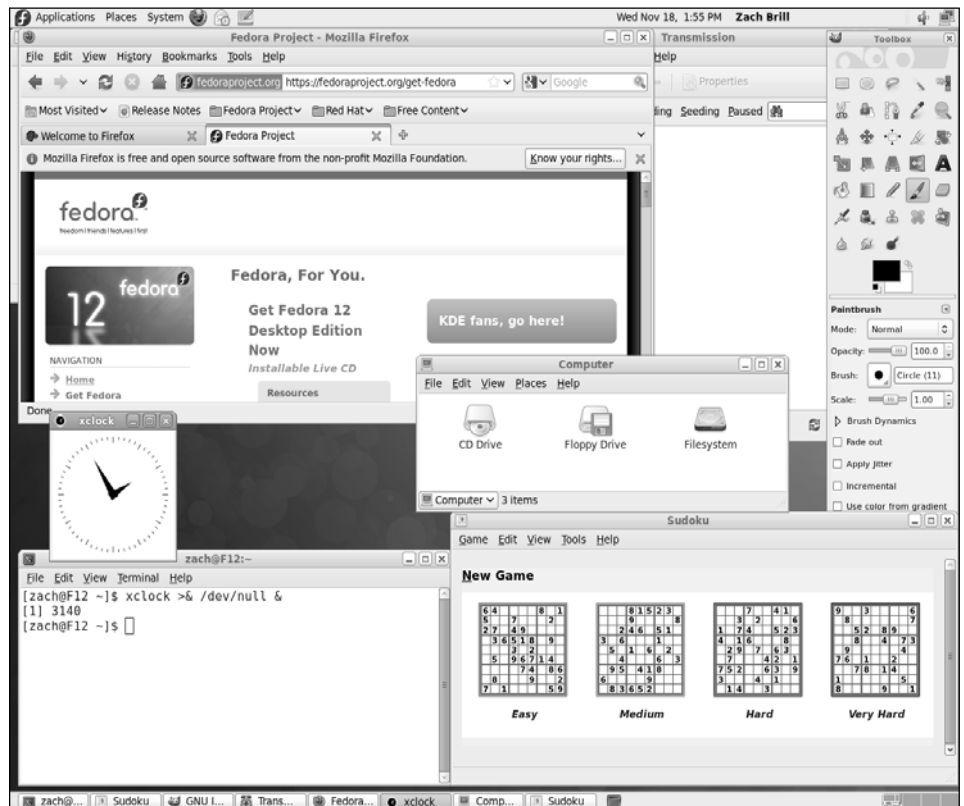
Applications Places System

Wed Nov 18, 1:55 PM Zach Brill

Fedora Project - Mozilla Firefox

File Edit View History Bookmarks Tools Help

fedoraproject.org https://fedoraproject.org/get-fedora

Google

Most Visited Release Notes Fedora Project Red Hat Free Content

Welcome to Firefox

Fedora Project

Mozilla Firefox is free and open source software from the non-profit Mozilla Foundation.

Know your rights...

fedora

freedom | friends | features | first

fedora

12

Fedora, For You.

Get Fedora 12 Desktop Edition Now

Installable Live CD

KDE fans, go here!

NAVIGATION

Home

Get Fedora

Resources

Done

Transmission

Help

Properties

ding Seeding Paused

Toolbox

Paintbrush

Mode: Normal

Opacity: 100.0

Brush: Circle (11)

Scale: 1.00

Brush Dynamics

Fade out

Apply Jitter

Incremental

Use color from gradient

xclock

Computer

File Edit View Places Help

CD Drive

Floppy Drive

Filesystem

Computer 3 items

Sudoku

Game Edit View Tools Help

New Game

Easy

Medium

Hard

Very Hard

zach@F12:~

File Edit View Terminal Help

[zach@F12 ~]$ xclock >& /dev/null &
[1] 3140
[zach@F12 ~]$

zach@... Sudoku GNU I... Trans... Fedora... xclock Comp... Sudoku